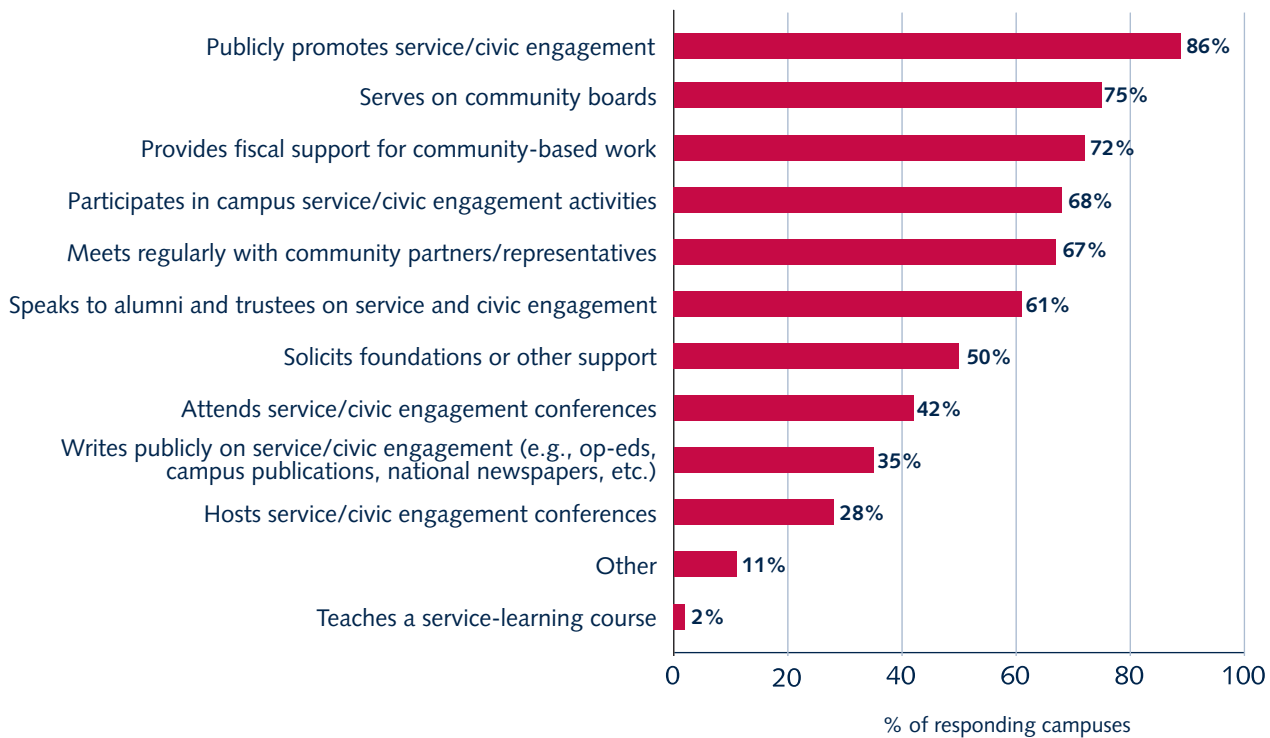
Publicly promotes service/civic engagement 86%
Serves on community boards 75%
Provides fiscal support for community-based work 72%
Participates in campus service/civic engagement activities 68%
Meets regularly with community partners/representatives 67%
Speaks to alumni and trustees on service and civic engagement 61%
Solicits foundations or other support 50%
Attends service/civic engagement conferences 42%
Writes publicly on service/civic engagement (e.g., op-eds, campus publications, national newspapers, etc.) 35%
Hosts service/civic engagement conferences 28%
Other 11%
Teaches a service-learning course 2%

0 20 40 60 80 100

% of responding campuses